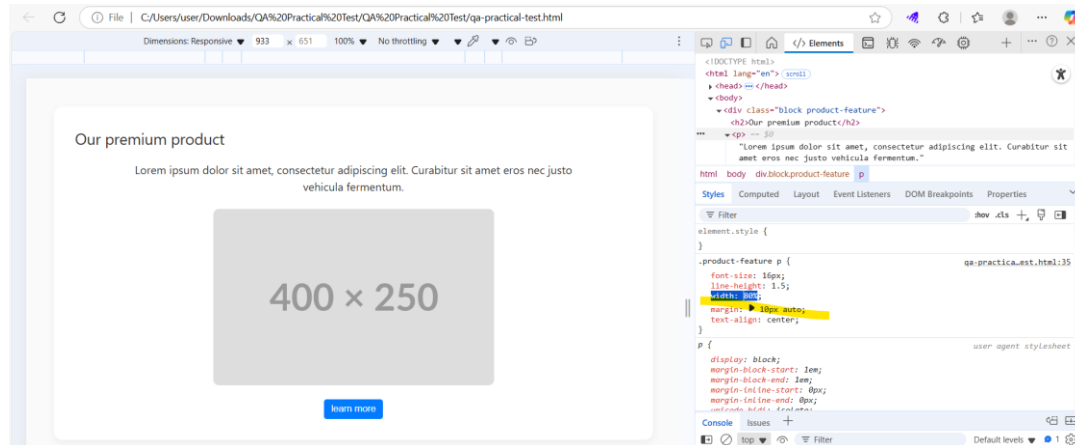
File | C:/Users/user/Downloads/QA%20Practical%20Test/QA%20Practical%20Test/qa-practical-test.html

Dimensions: Responsive ▾ 933 × 651 100% ▾ No throttling ▾

Our premium product

Lorem ipsum dolor sit amet, consectetur adipiscing elit. Curabitur sit amet eros nec justo vehicula fermentum.

400 × 250

learn more

Elements

<!DOCTYPE html>
<html lang="en"> scroll
▸ <head> ··· </head>
▾ <body>
▾ <div class="block product-feature">
<h2>Our premium product</h2>
▾ <p> == $0
"Lorem ipsum dolor sit amet, consectetur adipiscing elit. Curabitur sit amet eros nec justo vehicula fermentum."

html body div.block.product-feature p

Styles Computed Layout Event Listeners DOM Breakpoints Properties

Filter :hov .cls

element.style {
}

.product-feature p { qa-practica…est.html:35
font-size: 16px;
line-height: 1.5;
width: 80%;
margin: ▸ 10px auto;
text-align: center;
}

p { user agent stylesheet
display: block;
margin-block-start: 1em;
margin-block-end: 1em;
margin-inline-start: 0px;
margin-inline-end: 0px;
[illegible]

Console Issues

top ▾ Filter Default levels ▾ 1